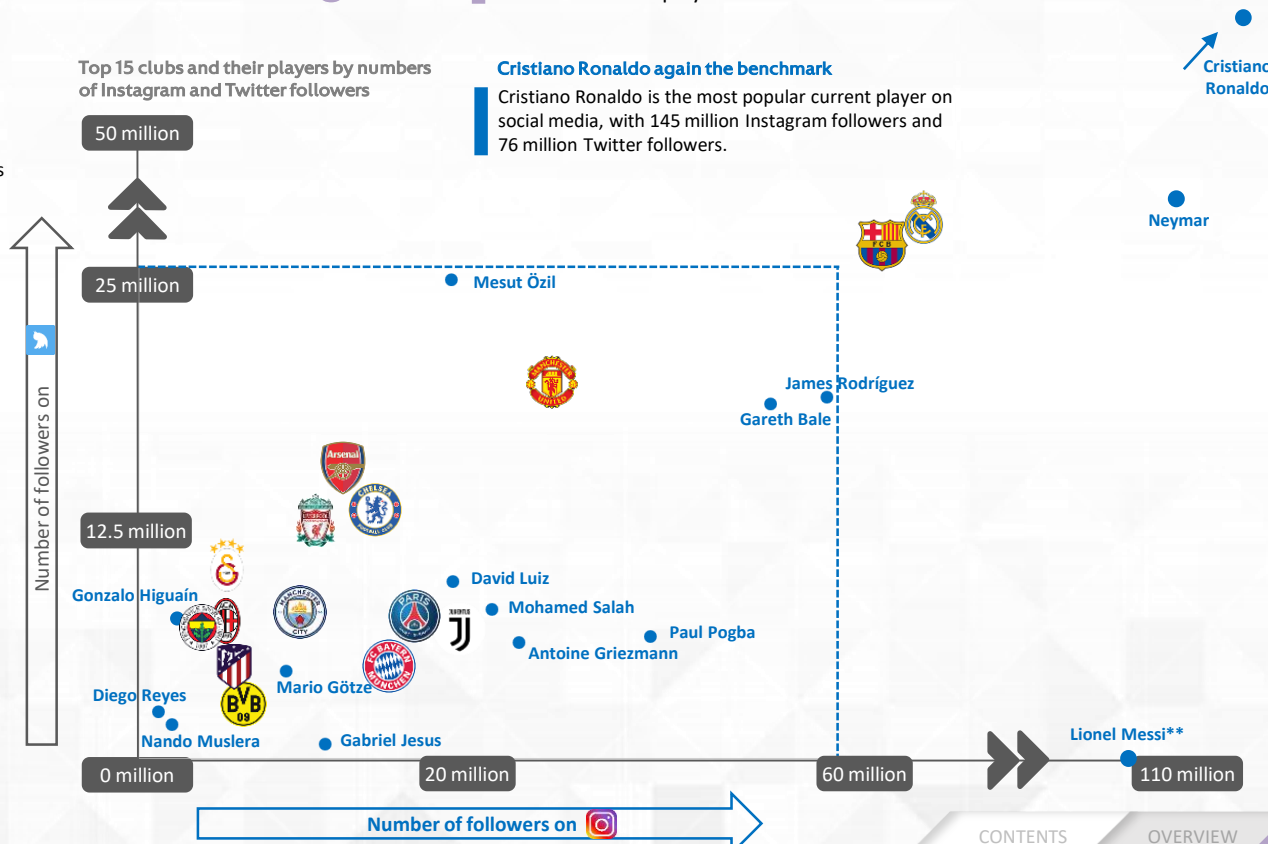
Top 15 clubs and their players by numbers of Instagram and Twitter followers

Cristiano Ronaldo again the benchmark

Cristiano Ronaldo is the most popular current player on social media, with 145 million Instagram followers and 76 million Twitter followers.

Cristiano Ronaldo

Neymar

50 million

25 million

12.5 million

Number of followers on

Mesut Özil

James Rodríguez

Gareth Bale

Arsenal

David Luiz

Mohamed Salah

Paul Pogba

Antoine Griezmann

Gonzalo Higuaín

Mario Götze

Diego Reyes

Nando Muslera

Gabriel Jesus

Lionel Messi**

0 million

20 million

60 million

110 million

Number of followers on

CONTENTS

OVERVIEW